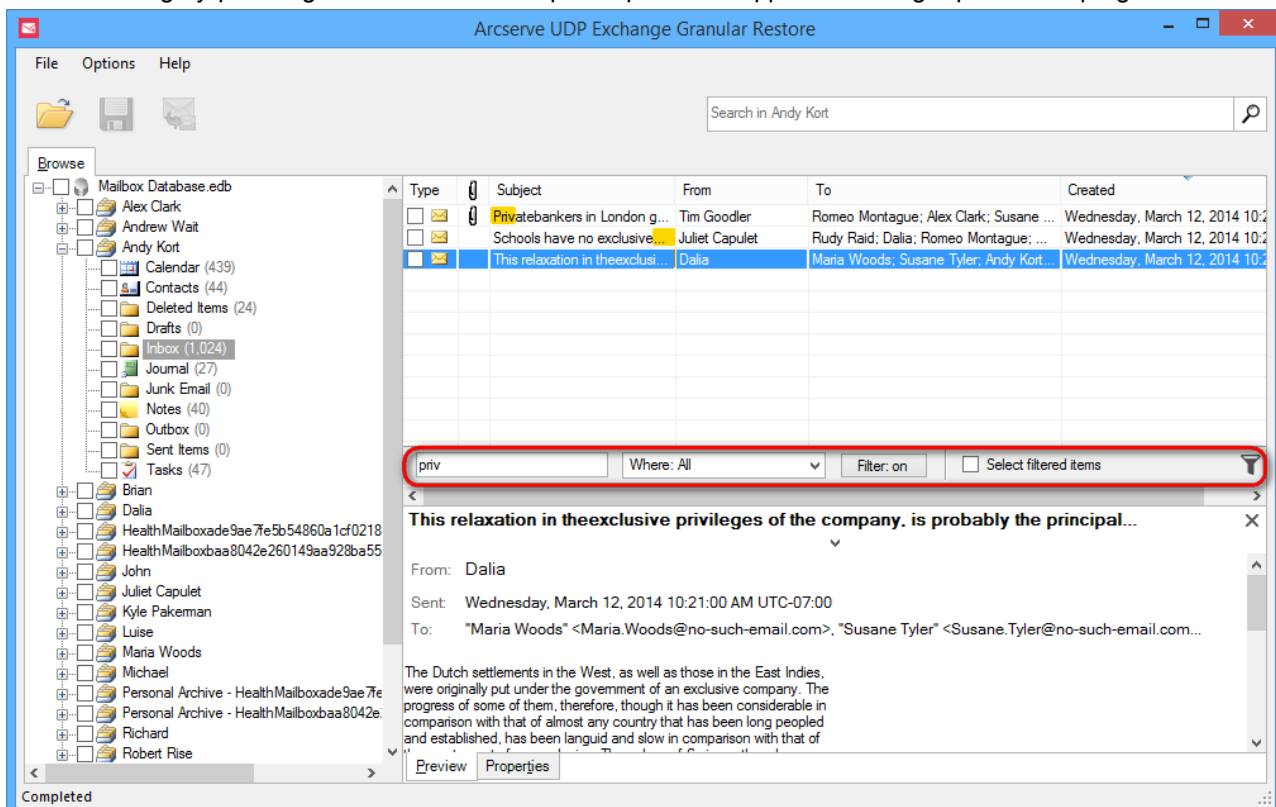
Arcserve UDP Exchange Granular Restore

File Options Help

Search in Andy Kort

Browse

Mailbox Database.edb
Alex Clark
Andrew Wait
Andy Kort
Calendar (439)
Contacts (44)
Deleted Items (24)
Drafts (0)
Inbox (1,024)
Journal (27)
Junk Email (0)
Notes (40)
Outbox (0)
Sent Items (0)
Tasks (47)
Brian
Dalia
HealthMailboxade9ae7fe5b54860a1cf0218
HealthMailboxbaa8042e260149aa928ba55
John
Juliet Capulet
Kyle Pakerman
Luise
Maria Woods
Michael
Personal Archive - HealthMailboxade9ae7fe
Personal Archive - HealthMailboxbaa8042e
Richard
Robert Rise

| Type | | Subject | From | To | Created |
|---|---|---|---|---|---|
| | | Privatebankers in London g... | Tim Goodler | Romeo Montague; Alex Clark; Susane ... | Wednesday, March 12, 2014 10:2 |
| | | Schools have no exclusive... | Juliet Capulet | Rudy Raid; Dalia; Romeo Montague; ... | Wednesday, March 12, 2014 10:2 |
| | | This relaxation in theexclusi... | Dalia | Maria Woods; Susane Tyler; Andy Kort... | Wednesday, March 12, 2014 10:2 |

priv Where: All Filter: on Select filtered items

This relaxation in theexclusive privileges of the company, is probably the principal...

From: Dalia

Sent: Wednesday, March 12, 2014 10:21:00 AM UTC-07:00

To: "Maria Woods" <Maria.Woods@no-such-email.com>, "Susane Tyler" <Susane.Tyler@no-such-email.com...

The Dutch settlements in the West, as well as those in the East Indies, were originally put under the government of an exclusive company. The progress of some of them, therefore, though it has been considerable in comparison with that of almost any country that has been long peopled and established, has been languid and slow in comparison with that of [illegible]

Preview Properties

Completed